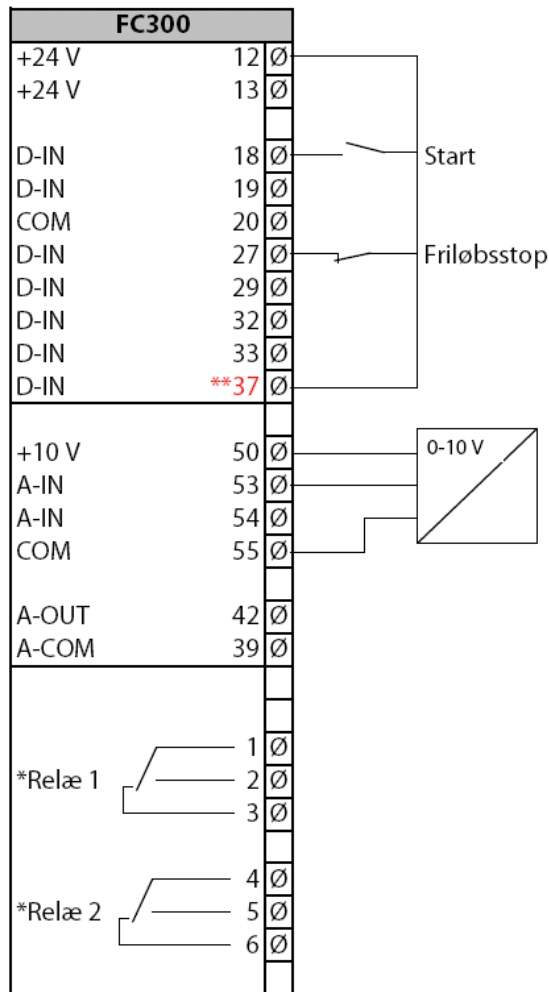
FC300

| | | |
|---|---|---|
| +24 V | 12 | Ø |
| +24 V | 13 | Ø |
| | | |
| D-IN | 18 | Ø |
| D-IN | 19 | Ø |
| COM | 20 | Ø |
| D-IN | 27 | Ø |
| D-IN | 29 | Ø |
| D-IN | 32 | Ø |
| D-IN | 33 | Ø |
| D-IN | **37 | Ø |
| | | |
| +10 V | 50 | Ø |
| A-IN | 53 | Ø |
| A-IN | 54 | Ø |
| COM | 55 | Ø |
| | | |
| A-OUT | 42 | Ø |
| A-COM | 39 | Ø |
| | | |
| | | |
| *Relæ 1 | 1 | Ø |
| | 2 | Ø |
| | 3 | Ø |
| | | |
| *Relæ 2 | 4 | Ø |
| | 5 | Ø |
| | 6 | Ø |

Start

Friløbsstop

0-10 V